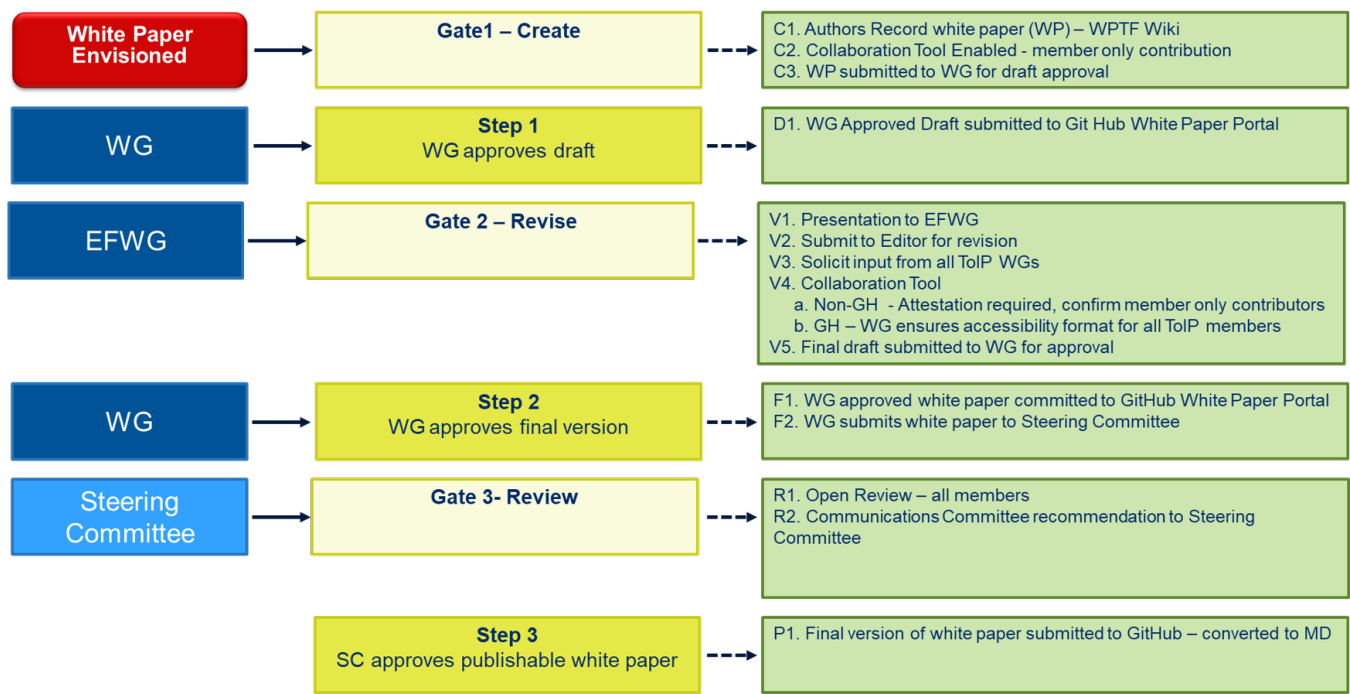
White Paper Envisioned

Gate1 – Create

C1. Authors Record white paper (WP) – WPTF Wiki
C2. Collaboration Tool Enabled - member only contribution
C3. WP submitted to WG for draft approval

WG

Step 1
WG approves draft

D1. WG Approved Draft submitted to Git Hub White Paper Portal

EFWG

Gate 2 – Revise

V1. Presentation to EFWG
V2. Submit to Editor for revision
V3. Solicit input from all ToIP WGs
V4. Collaboration Tool
a. Non-GH - Attestation required, confirm member only contributors
b. GH – WG ensures accessibility format for all ToIP members
V5. Final draft submitted to WG for approval

WG

Step 2
WG approves final version

F1. WG approved white paper committed to GitHub White Paper Portal
F2. WG submits white paper to Steering Committee

Steering Committee

Gate 3- Review

R1. Open Review – all members
R2. Communications Committee recommendation to Steering Committee

Step 3
SC approves publishable white paper

P1. Final version of white paper submitted to GitHub – converted to MD